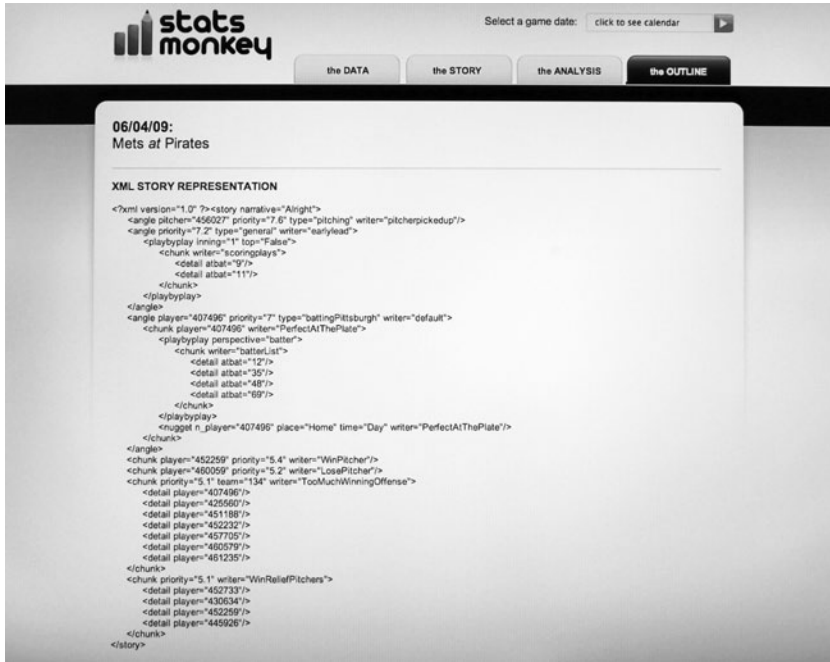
stats monkey

Select a game date: click to see calendar

the DATA
the STORY
the ANALYSIS
the OUTLINE

06/04/09:
Mets *at* Pirates

XML STORY REPRESENTATION

<?xml version="1.0" ?><story narrative="Alright">
<angle pitcher="456027" priority="7.6" type="pitching" writer="pitcherpickedup"/>
<angle priority="7.2" type="general" writer="earlylead">
<playbyplay inning="1" top="False">
<chunk writer="scoringplays">
<detail atbat="9"/>
<detail atbat="11"/>
</chunk>
</playbyplay>
</angle>
<angle player="407496" priority="7" type="battingPittsburgh" writer="default">
<chunk player="407496" writer="PerfectAtThePlate">
<playbyplay perspective="batter">
<chunk writer="batterList">
<detail atbat="12"/>
<detail atbat="35"/>
<detail atbat="48"/>
<detail atbat="69"/>
</chunk>
</playbyplay>
<nugget n_player="407496" place="Home" time="Day" writer="PerfectAtThePlate"/>
</chunk>
</angle>
<chunk player="452259" priority="5.4" writer="WinPitcher"/>
<chunk player="460059" priority="5.2" writer="LosePitcher"/>
<chunk priority="5.1" team="134" writer="TooMuchWinningOffense">
<detail player="407496"/>
<detail player="425560"/>
<detail player="451188"/>
<detail player="452232"/>
<detail player="457705"/>
<detail player="460579"/>
<detail player="461235"/>
</chunk>
<chunk priority="5.1" writer="WinReliefPitchers">
<detail player="452733"/>
<detail player="430634"/>
<detail player="452259"/>
<detail player="445926"/>
</chunk>
</story>